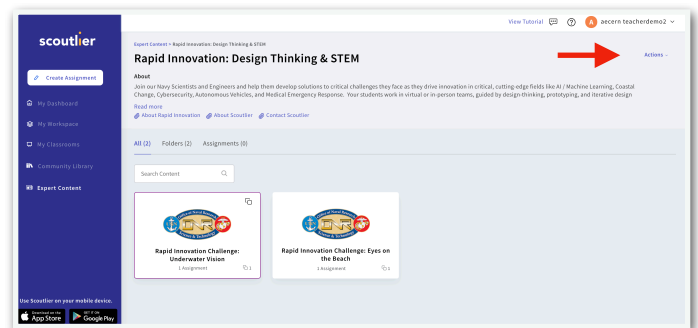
scoutlier

Create Assignment

My Dashboard

My Workspace

My Classrooms

Community Library

Expert Content

Use Scoutlier on your mobile device.

Download on the App Store

GET IT ON Google Play

View Tutorial

A aecern teacherdemo2

Expert Content > Rapid Innovation: Design Thinking & STEM

Rapid Innovation: Design Thinking & STEM

Actions

About

Join our Navy Scientists and Engineers and help them develop solutions to critical challenges they face as they drive innovation in critical, cutting edge fields like AI / Machine Learning, Coastal Change, Cybersecurity, Autonomous Vehicles, and Medical Emergency Response. Your students work in virtual or in-person teams, guided by design-thinking, prototyping, and iterative design

Read more

About Rapid Innovation About Scoutlier Contact Scoutlier

All (2) Folders (2) Assignments (0)

Search Content

Rapid Innovation Challenge: Underwater Vision

1 Assignment

1

Rapid Innovation Challenge: Eyes on the Beach

1 Assignment

1